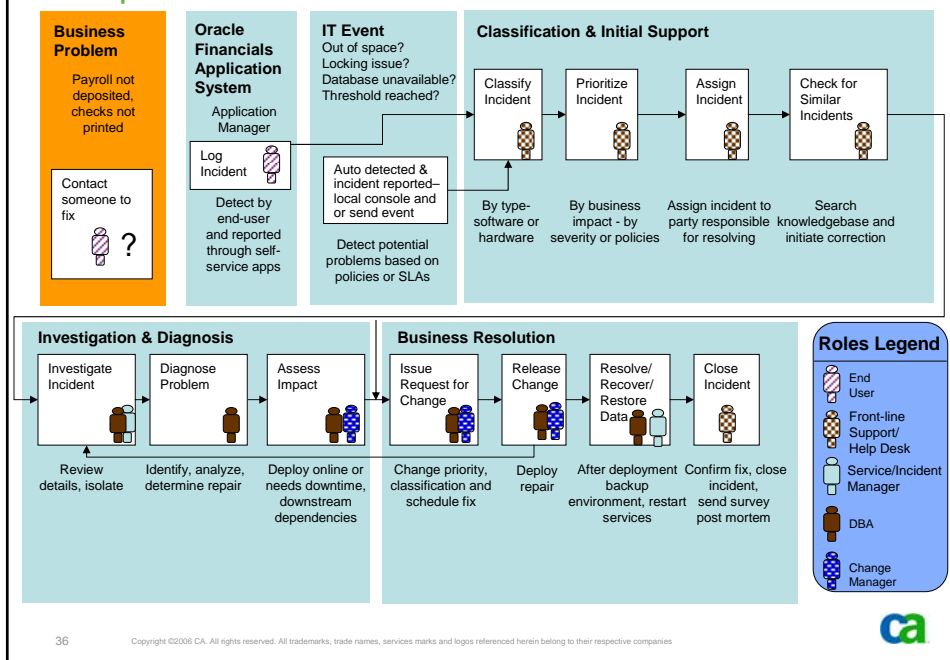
Business Problem

Payroll not deposited, checks not printed

Contact someone to fix

?

Oracle Financials Application System

Application Manager

Log Incident

Detect by end-user and reported through self-service apps

IT Event

Out of space?
Locking issue?
Database unavailable?
Threshold reached?

Auto detected & incident reported– local console and or send event

Detect potential problems based on policies or SLAs

Classification & Initial Support

Classify Incident

Prioritize Incident

Assign Incident

Check for Similar Incidents

By type-software or hardware

By business impact - by severity or policies

Assign incident to party responsible for resolving

Search knowledgebase and initiate correction

Investigation & Diagnosis

Investigate Incident

Diagnose Problem

Assess Impact

Review details, isolate

Identify, analyze, determine repair

Deploy online or needs downtime, downstream dependencies

Business Resolution

Issue Request for Change

Release Change

Resolve/ Recover/ Restore Data

Close Incident

Change priority, classification and schedule fix

Deploy repair

After deployment backup environment, restart services

Confirm fix, close incident, send survey post mortem

Roles Legend

End User

Front-line Support/ Help Desk

Service/Incident Manager

DBA

Change Manager

36

Copyright ©2006 CA. All rights reserved. All trademarks, trade names, services marks and logos referenced herein belong to their respective companies

ca